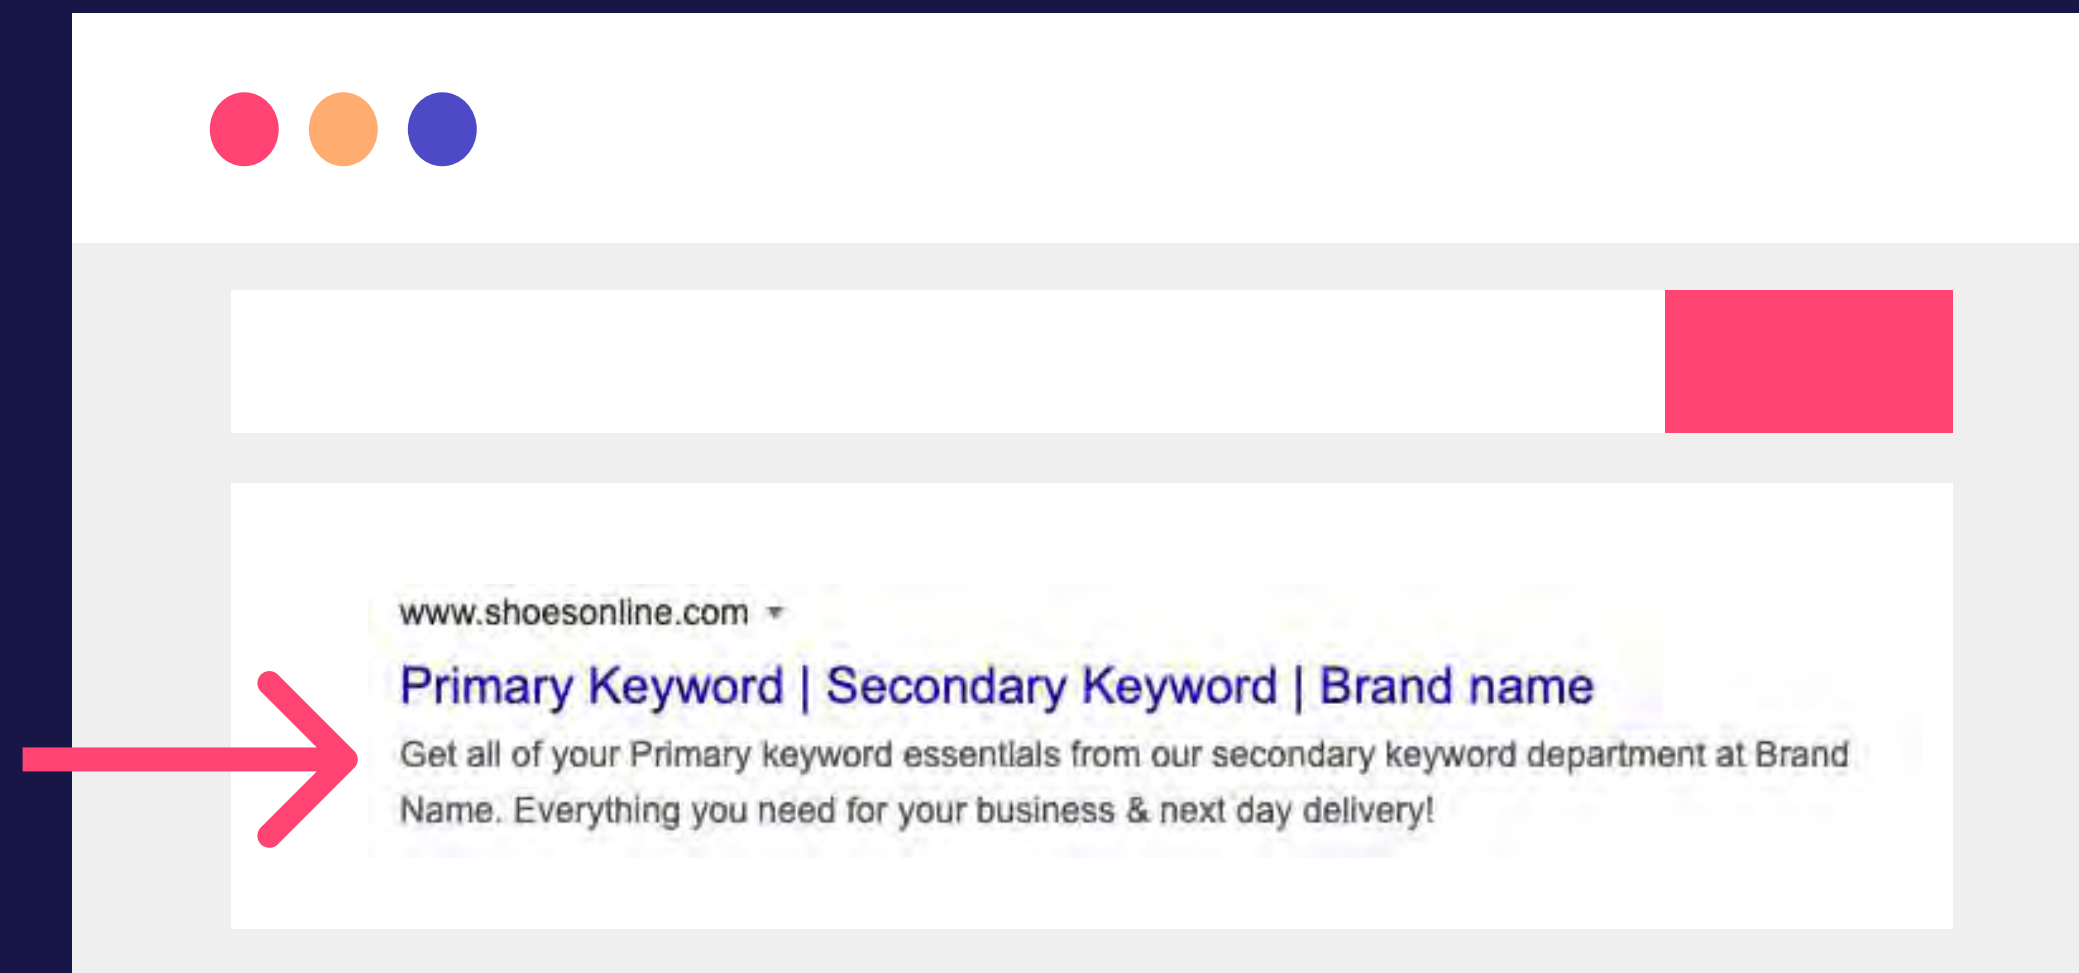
www.shoesonline.com ▾

Primary Keyword | Secondary Keyword | Brand name

Get all of your Primary keyword essentials from our secondary keyword department at Brand Name. Everything you need for your business & next day delivery!